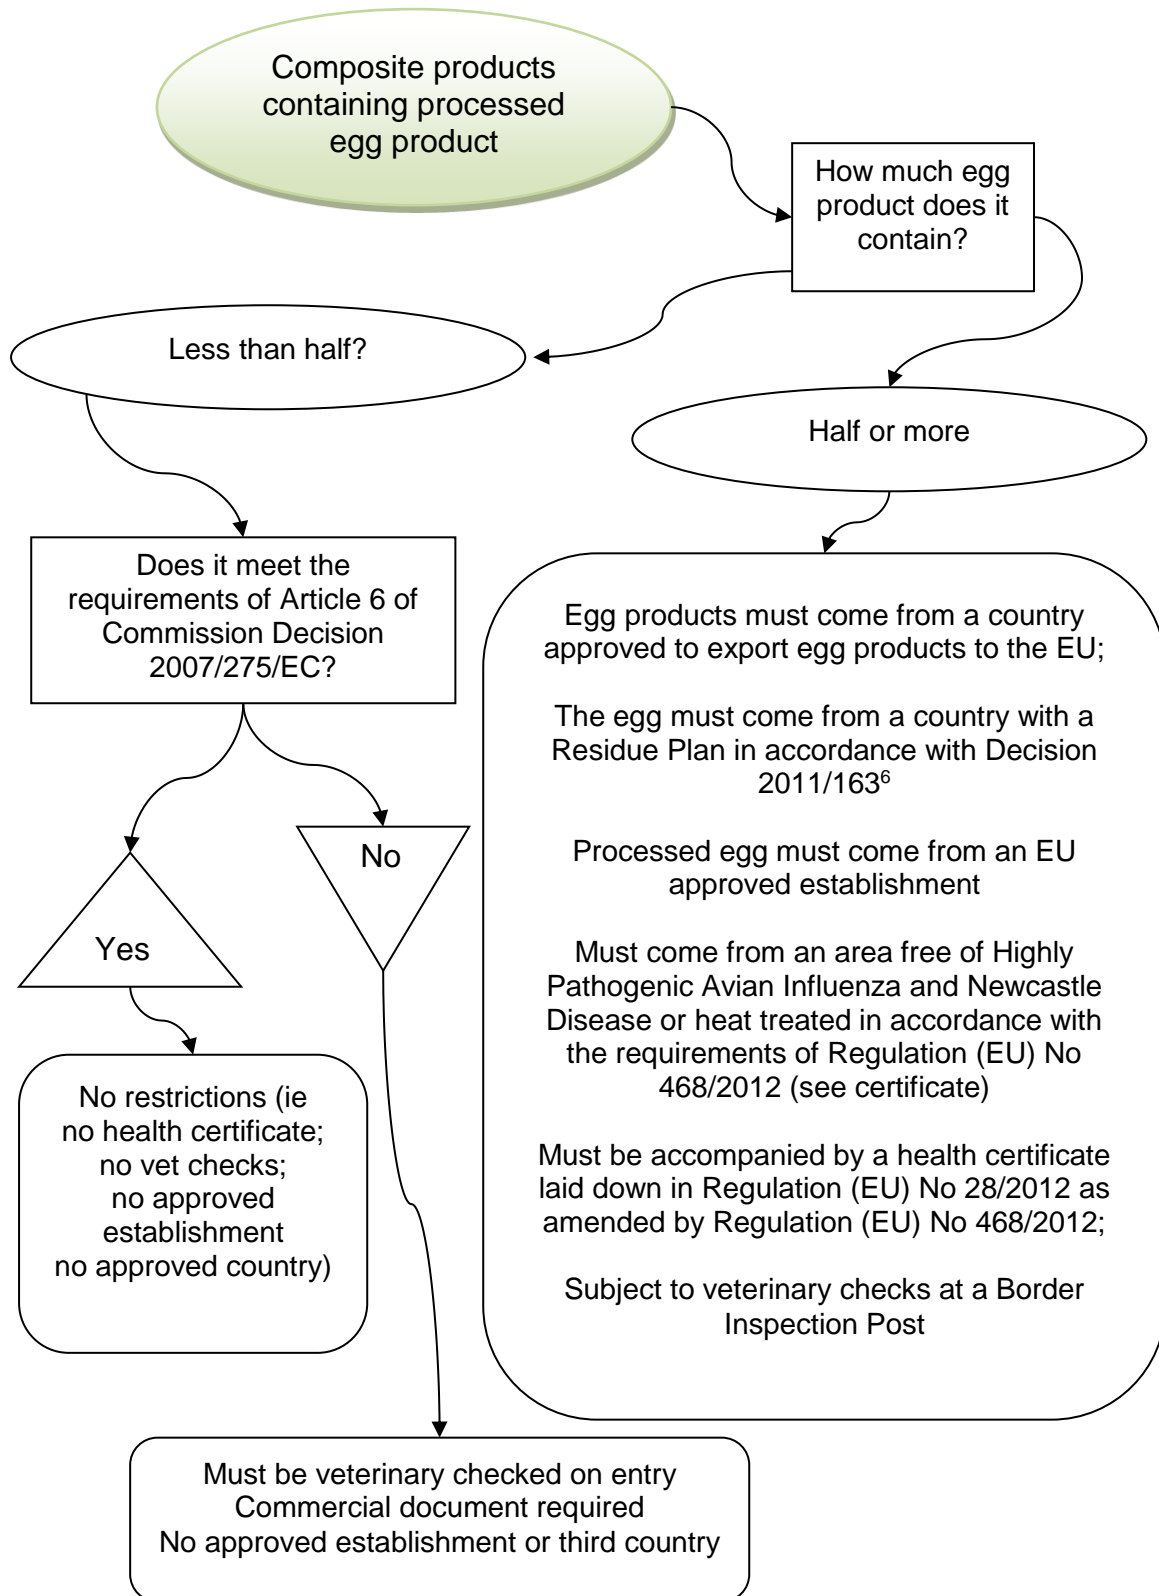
Composite products containing processed egg product

How much egg product does it contain?

Less than half?

Half or more

Does it meet the requirements of Article 6 of Commission Decision 2007/275/EC?

Yes

No

No restrictions (ie no health certificate; no vet checks; no approved establishment no approved country)

Egg products must come from a country approved to export egg products to the EU;

The egg must come from a country with a Residue Plan in accordance with Decision 2011/163$^{6}$

Processed egg must come from an EU approved establishment

Must come from an area free of Highly Pathogenic Avian Influenza and Newcastle Disease or heat treated in accordance with the requirements of Regulation (EU) No 468/2012 (see certificate)

Must be accompanied by a health certificate laid down in Regulation (EU) No 28/2012 as amended by Regulation (EU) No 468/2012;

Subject to veterinary checks at a Border Inspection Post

Must be veterinary checked on entry
Commercial document required
No approved establishment or third country